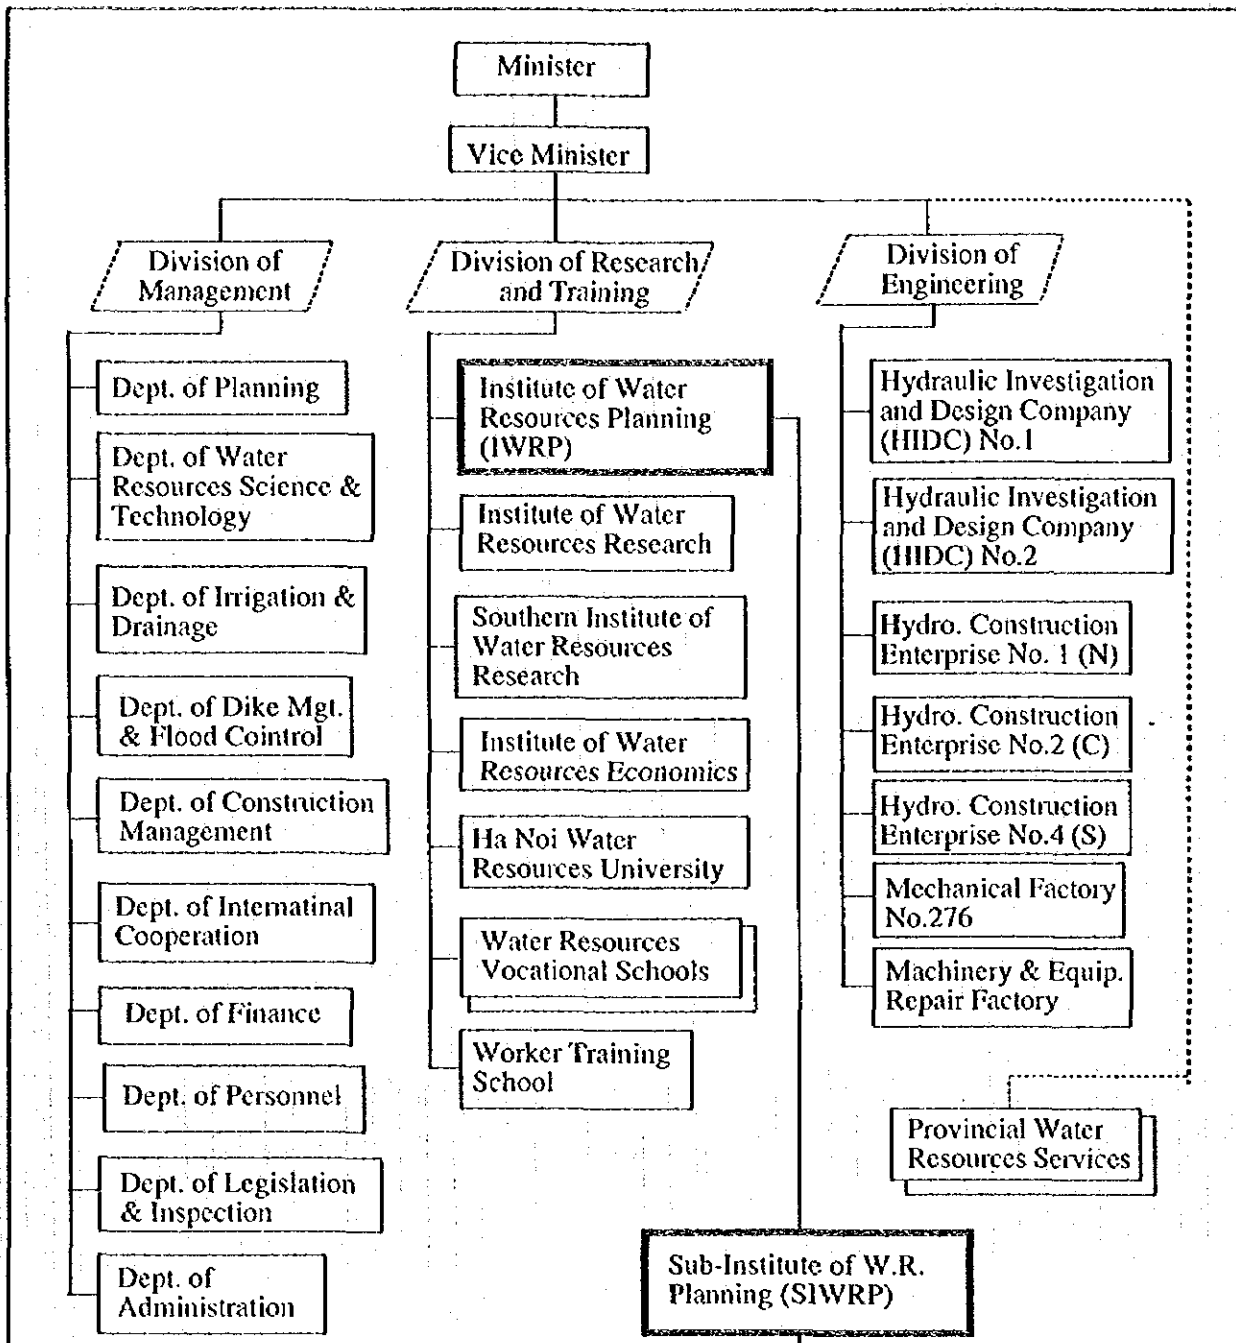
Minister

Vice Minister

Division of Management

Dept. of Planning

Dept. of Water Resources Science & Technology

Dept. of Irrigation & Drainage

Dept. of Dike Mgt. & Flood Cointrol

Dept. of Construction Management

Dept. of Internatinal Cooperation

Dept. of Finance

Dept. of Personnel

Dept. of Legislation & Inspection

Dept. of Administration

Division of Research and Training

Institute of Water Resources Planning (IWRP)

Institute of Water Resources Research

Southern Institute of Water Resources Research

Institute of Water Resources Economics

Ha Noi Water Resources University

Water Resources Vocational Schools

Worker Training School

Sub-Institute of W.R. Planning (SIWRP)

Division of Engineering

Hydraulic Investigation and Design Company (HIDC) No.1

Hydraulic Investigation and Design Company (HIDC) No.2

Hydro. Construction Enterprise No. 1 (N)

Hydro. Construction Enterprise No.2 (C)

Hydro. Construction Enterprise No.4 (S)

Mechanical Factory No.276

Machinery & Equip. Repair Factory

Provincial Water Resources Services